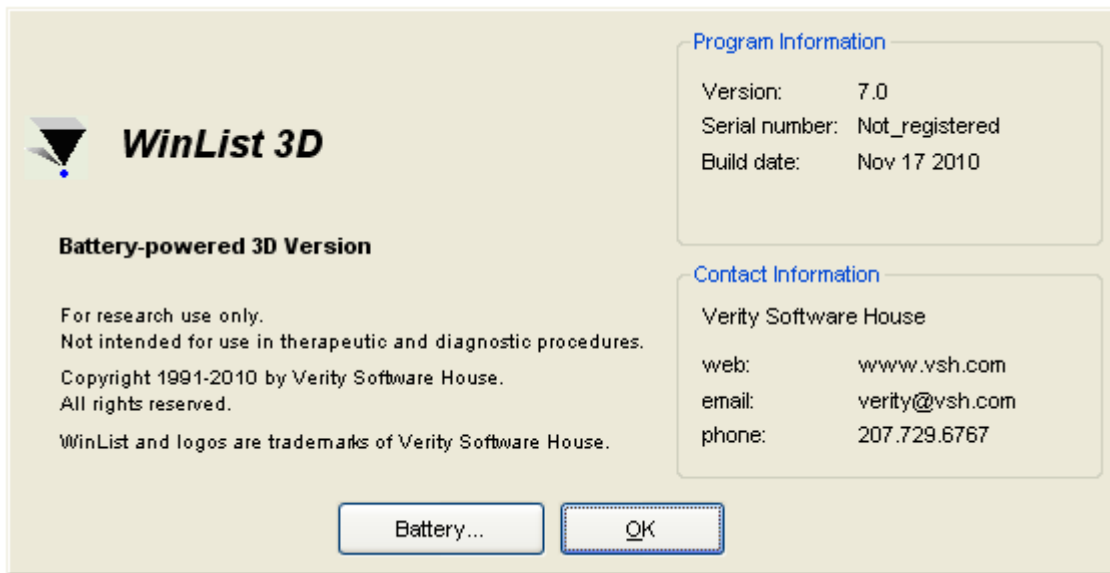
WinList 3D

Battery-powered 3D Version

For research use only.
Not intended for use in therapeutic and diagnostic procedures.

Copyright 1991-2010 by Verity Software House.
All rights reserved.

WinList and logos are trademarks of Verity Software House.

Program Information

Version: 7.0
Serial number: Not_registered
Build date: Nov 17 2010

Contact Information

Verity Software House

web: www.vsh.com
email: verity@vsh.com
phone: 207.729.6767

Battery...

OK